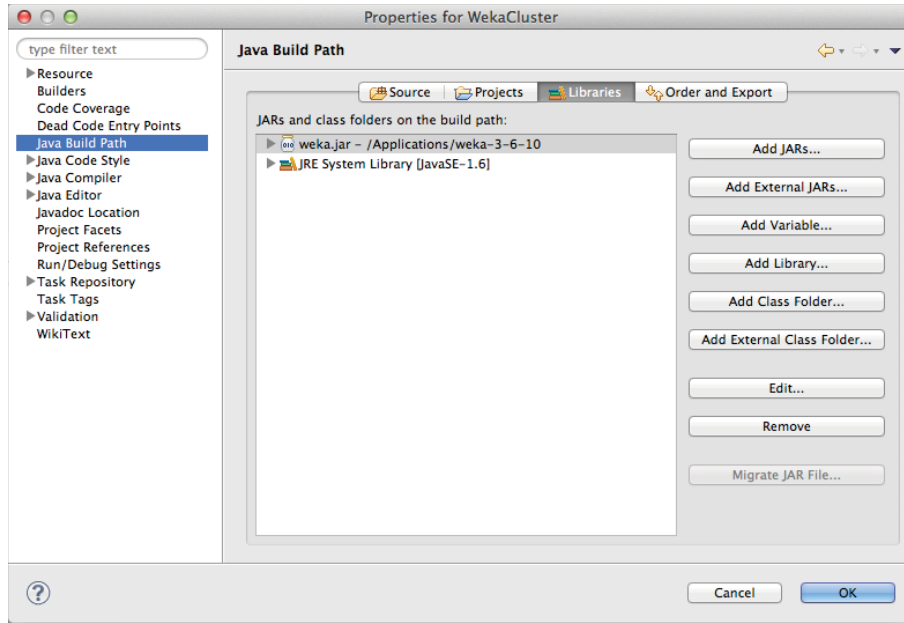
Properties for WekaCluster

type filter text

Resource
Builders
Code Coverage
Dead Code Entry Points
Java Build Path
Java Code Style
Java Compiler
Java Editor
Javadoc Location
Project Facets
Project References
Run/Debug Settings
Task Repository
Task Tags
Validation
WikiText

Java Build Path

Source
Projects
Libraries
Order and Export

JARs and class folders on the build path:

weka.jar - /Applications/weka-3-6-10
JRE System Library [JavaSE-1.6]

Add JARs...
Add External JARs...
Add Variable...
Add Library...
Add Class Folder...
Add External Class Folder...
Edit...
Remove
Migrate JAR File...

?
Cancel
OK